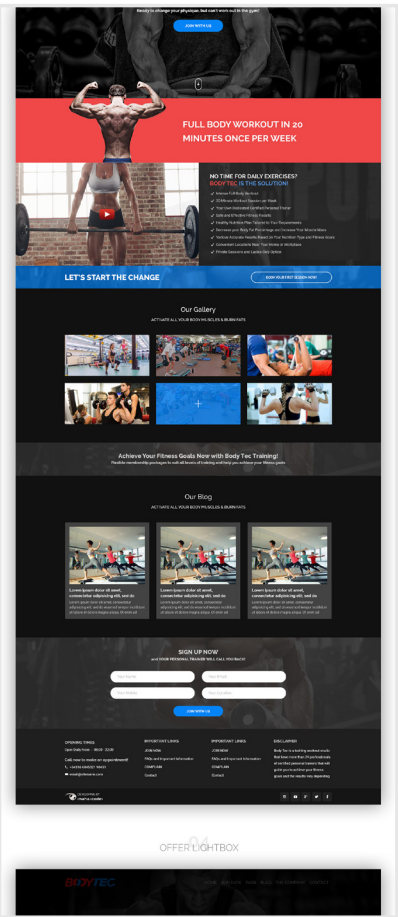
Ready to change your physique, but can't work out in the gym?

JOIN WITH US

FULL BODY WORKOUT IN 20 MINUTES ONCE PER WEEK

NO TIME FOR DAILY EXERCISES?
BODY TEC IS THE SOLUTION!

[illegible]

LET'S START THE CHANGE

BOOK YOUR FIRST SESSION NOW

Our Gallery
ACTIVATE ALL YOUR BODY MUSCLES & BURN FATS

Achieve Your Fitness Goals Now with Body Tec Training!
Flexible membership packages to suit all levels of training and help you achieve your fitness goals

Our Blog
ACTIVATE ALL YOUR BODY MUSCLES & BURN FATS

Lorem ipsum dolor sit amet, consectetur adipiscing elit, sed do
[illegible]

Lorem ipsum dolor sit amet, consectetur adipiscing elit, sed do
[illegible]

Lorem ipsum dolor sit amet, consectetur adipiscing elit, sed do
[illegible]

SIGN UP NOW
and YOUR PERSONAL TRAINER WILL CALL YOU BACK!

Your Name
Your Email
Your Mobile
Your Location

JOIN WITH US

OPENING TIMES
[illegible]
Call now to make an appointment!
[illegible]
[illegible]

IMPORTANT LINKS
JOIN NOW
FAQs and important information
CONTACT US
Contact

IMPORTANT LINKS
JOIN NOW
FAQs and important information
CONTACT US
Contact

DISCLAIMER
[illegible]

DEVELOPED BY
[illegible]

OFFER LIGHTBOX

BODYTEC
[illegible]